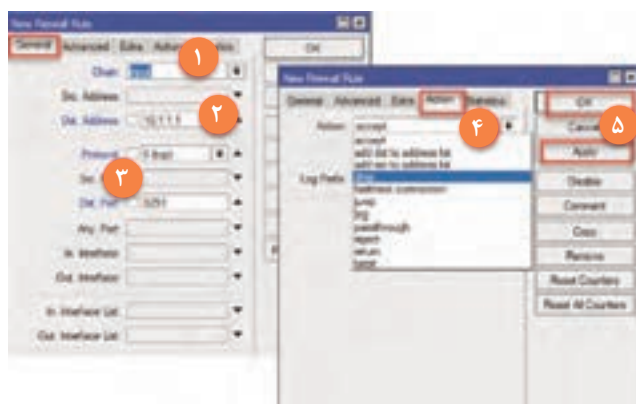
New Firewall Rule
General Advanced Extra Acti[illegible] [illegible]
OK
Chain: input
Src. Address:
Dst. Address: 10.1.1.1
Protocol: 6 (tcp)
Src. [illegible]
Dst. Port: 3251
Any. Port:
In. Interface:
Out. Interface:
In. Interface List:
Out. Interface List:
۱
۲
۳
New Firewall Rule
General Advanced Extra Action Statistics
Action: accept
accept
add dst to address list
add src to address list
drop
fasttrack connection
jump
log
passthrough
reject
return
tarpit
Log Prefix:
۴
OK
Cancel
Apply
Disable
Comment
Copy
Remove
Reset Counters
Reset All Counters
۵